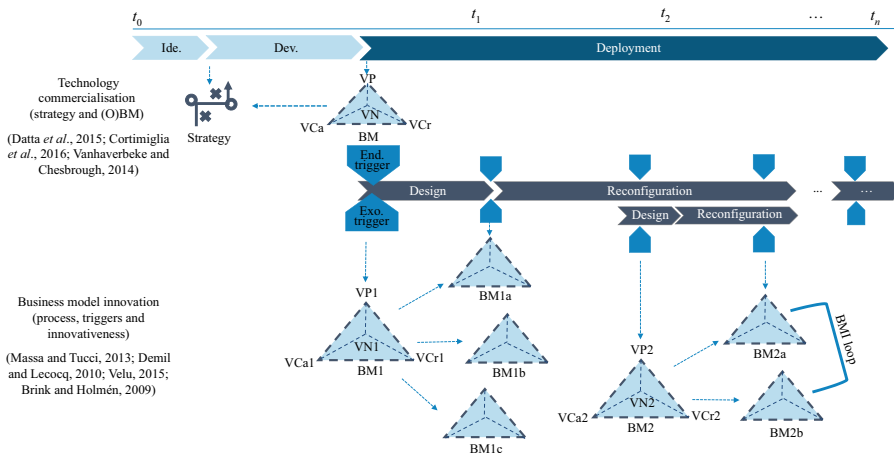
$t_0$ $t_1$ $t_2$ … $t_n$

Ide. Dev. Deployment

Technology commercialisation (strategy and (O)BM)

(Datta *et al.*, 2015; Cortimiglia *et al.*, 2016; Vanhaverbeke and Chesbrough, 2014)

Strategy

VP
VN
VCa VCr
BM

End. trigger

Exo. trigger

Design Reconfiguration … …

Design Reconfiguration

Business model innovation (process, triggers and innovativeness)

(Massa and Tucci, 2013; Demil and Lecocq, 2010; Velu, 2015; Brink and Holmén, 2009)

VP1
VN1
VCa1 VCr1
BM1

BM1a

BM1b

BM1c

VP2
VN2
VCa2 VCr2
BM2

BM2a

BM2b

BMI loop